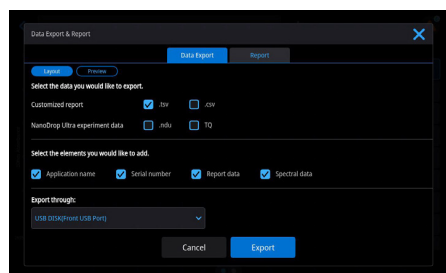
Data Export & Report

Data Export | Report

Layout | Preview

Select the data you would like to export.

Customized report .tsv .csv

NanoDrop Ultra experiment data .ndu TQ

Select the elements you would like to add.

Application name Serial number Report data Spectral data

Export through:

USB DISK(Front USB Port)

Cancel Export